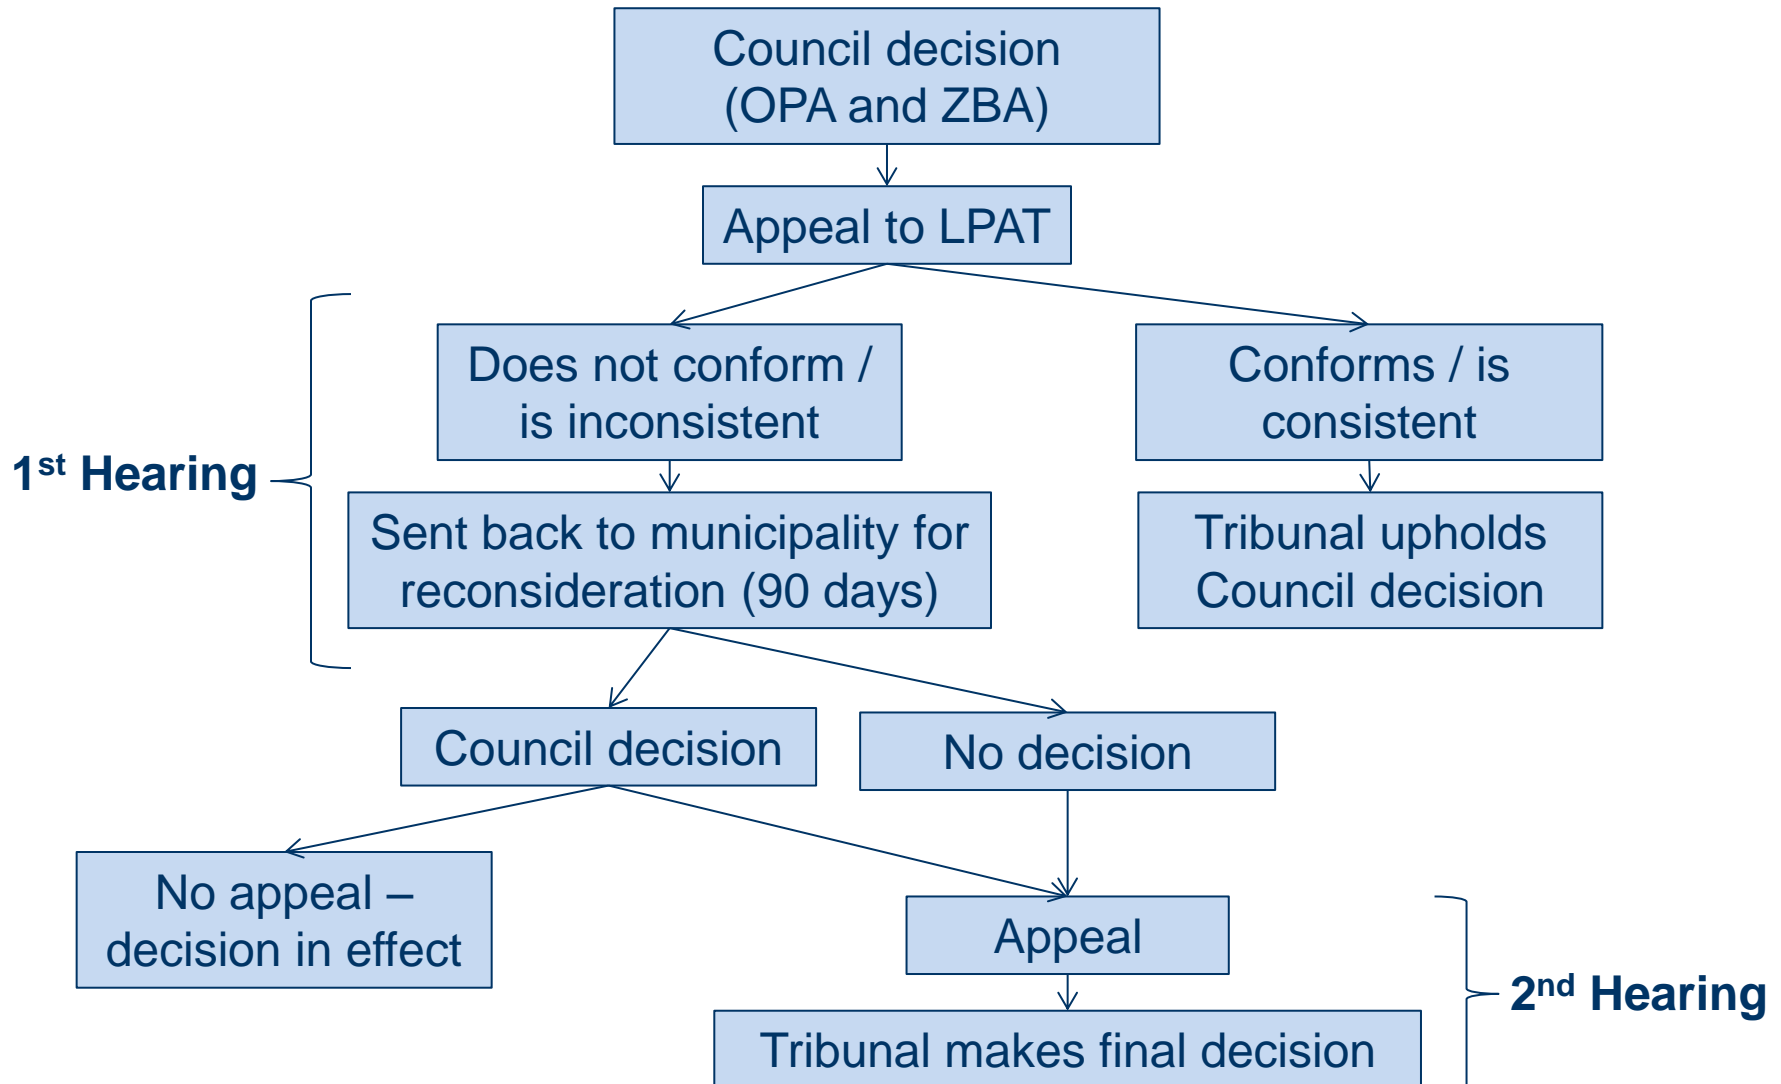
Council decision (OPA and ZBA)

Appeal to LPAT

1$^{st}$ Hearing

Does not conform / is inconsistent

Conforms / is consistent

Sent back to municipality for reconsideration (90 days)

Tribunal upholds Council decision

Council decision

No decision

No appeal – decision in effect

Appeal

2$^{nd}$ Hearing

Tribunal makes final decision